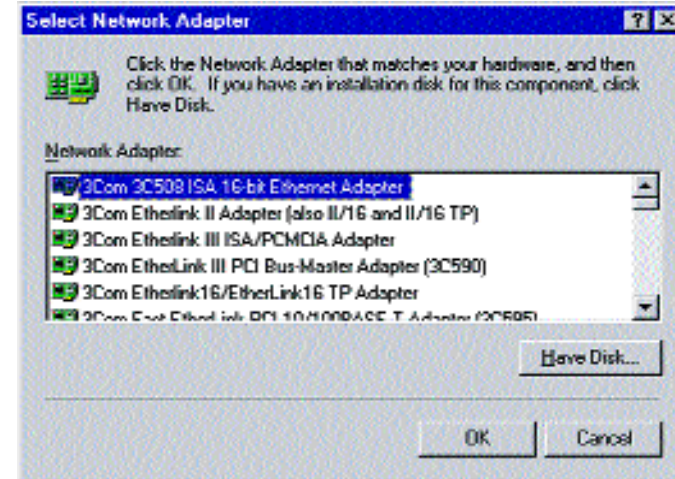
Select Network Adapter

?

Click the Network Adapter that matches your hardware, and then click OK. If you have an installation disk for this component, click Have Disk.

Network Adapter:

3Com 3C508 ISA 16-bit Ethernet Adapter
3Com Etherlink II Adapter (also II/16 and II/16 TP)
3Com Etherlink III ISA/PCMCIA Adapter
3Com EtherLink III PCI Bus-Master Adapter (3C590)
3Com Etherlink16/EtherLink16 TP Adapter
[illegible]

Have Disk...

OK

Cancel